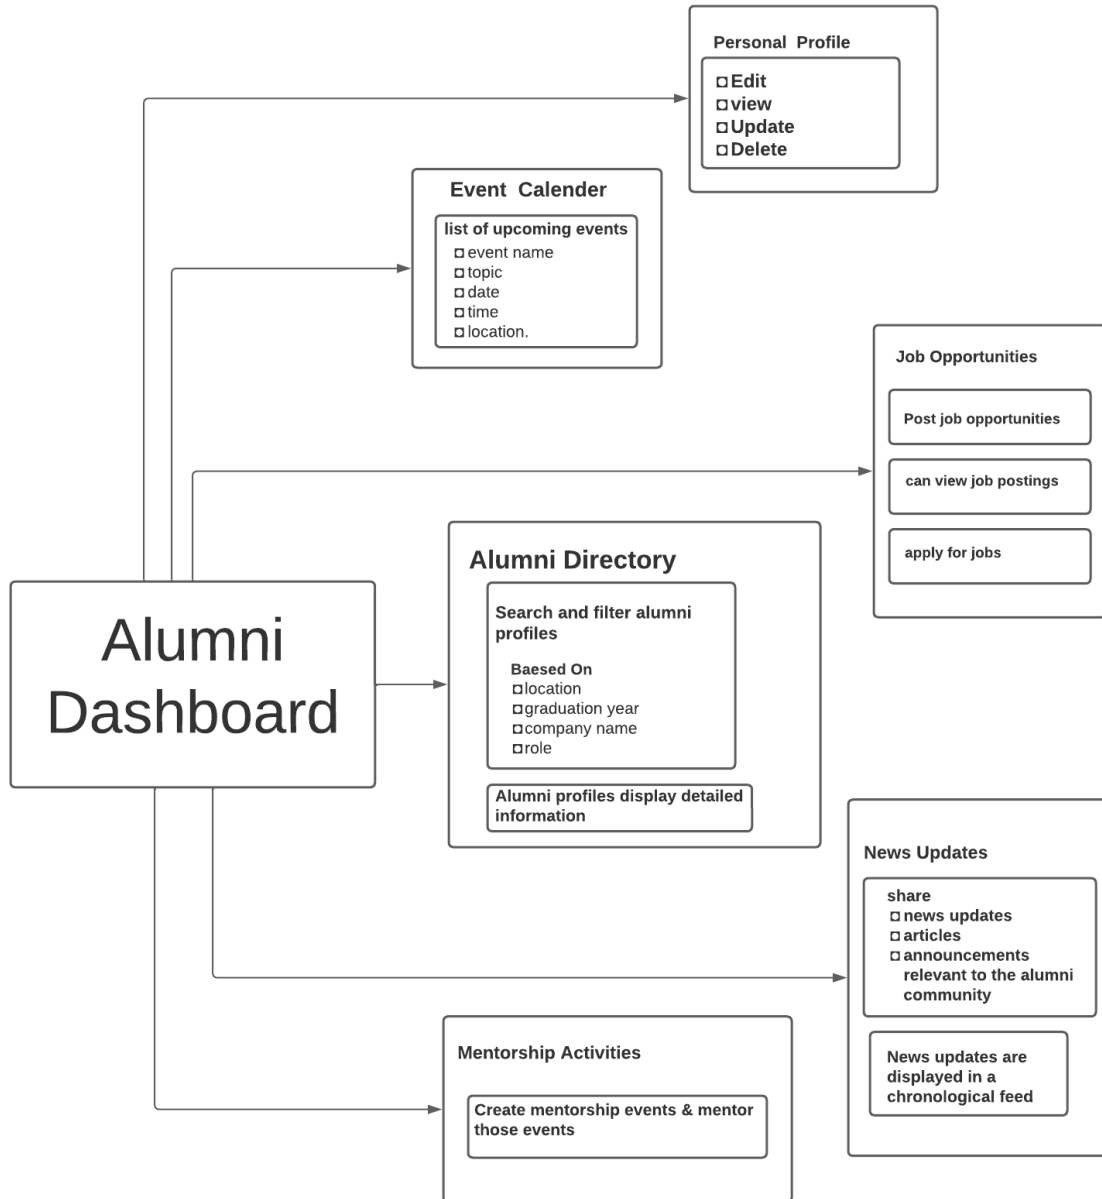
Personal Profile

Edit
view
Update
Delete

Event Calender

list of upcoming events
event name
topic
date
time
location.

Job Opportunities

Post job opportunities

can view job postings

apply for jobs

Alumni Directory

Search and filter alumni profiles

Baesed On
location
graduation year
company name
role

Alumni profiles display detailed information

Alumni Dashboard

News Updates

share
news updates
articles
announcements relevant to the alumni community

News updates are displayed in a chronological feed

Mentorship Activities

Create mentorship events & mentor those events